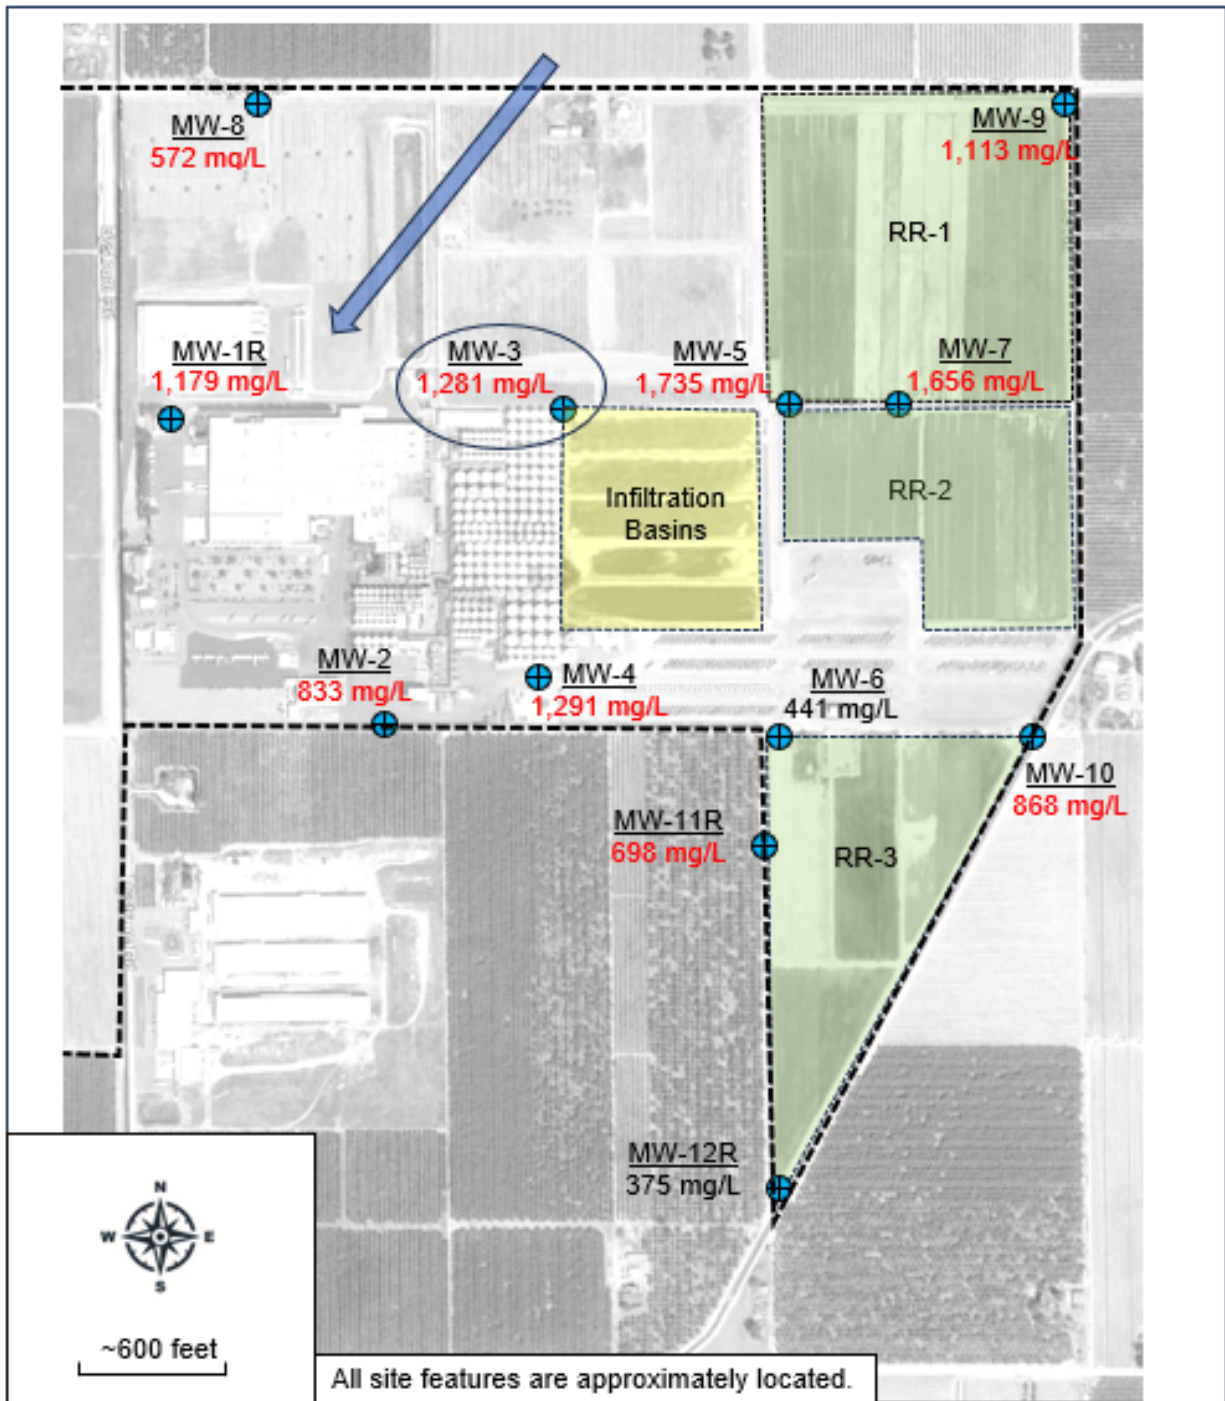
MW-8
572 mq/L

MW-9
1,113 mg/L

RR-1

MW-1R
1,179 mg/L

MW-3
1,281 mg/L

MW-5
1,735 mg/L

MW-7
1,656 mg/L

Infiltration Basins

RR-2

MW-2
833 mg/L

MW-4
1,291 mg/L

MW-6
441 mg/L

MW-10
868 mg/L

MW-11R
698 mg/L

RR-3

MW-12R
375 mg/L

N
W
E
S

~600 feet

All site features are approximately located.